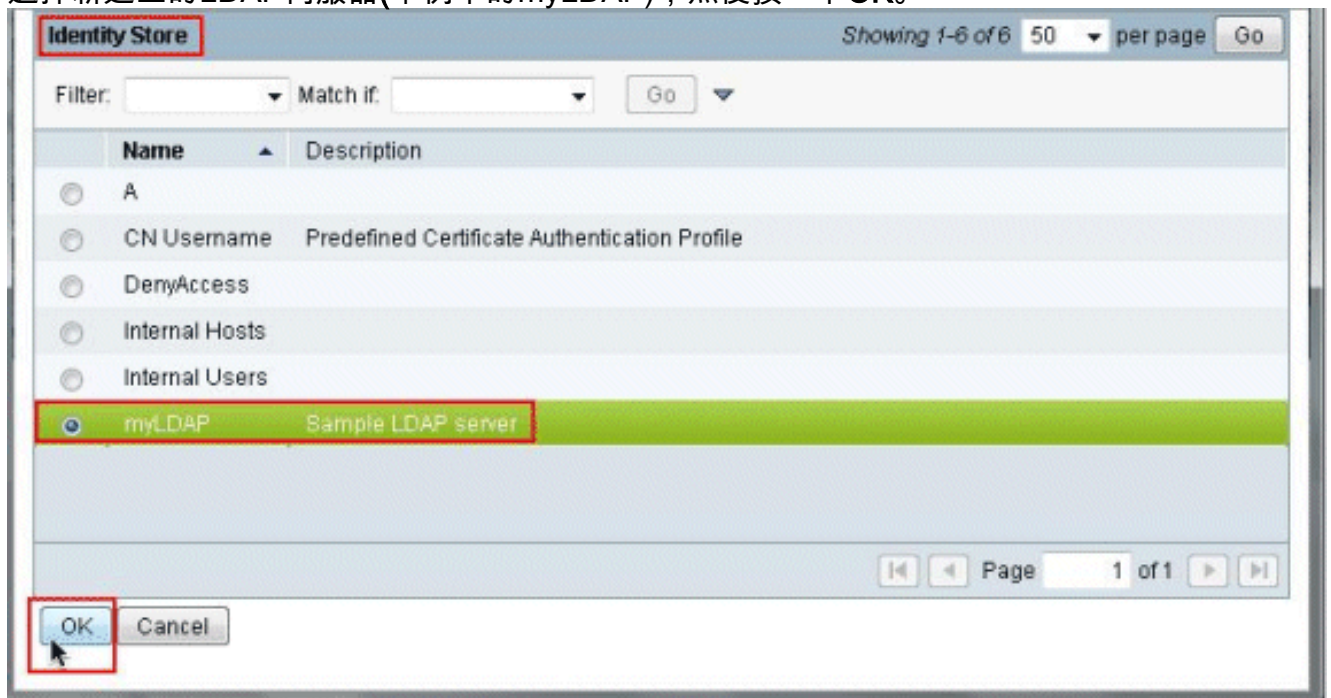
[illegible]

Identity Store

Showing 1-6 of 6 50 per page Go

Filter: Match if: Go

| | Name | Description |
|---|---|---|
| | A | |
| | CN Username | Predefined Certificate Authentication Profile |
| | DenyAccess | |
| | Internal Hosts | |
| | Internal Users | |
| | myLDAP | Sample LDAP server |

Page 1 of 1

OK Cancel